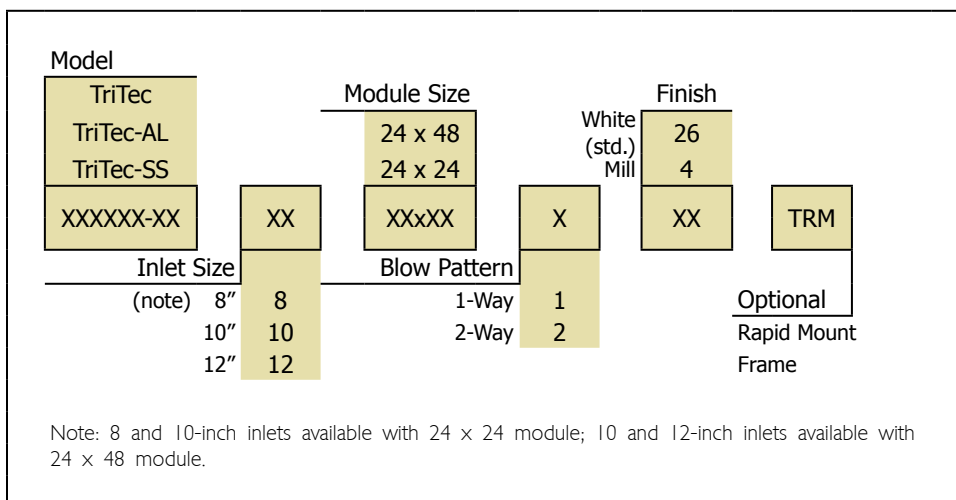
Model
TriTec
TriTec-AL
TriTec-SS
XXXXXX-XX

XX
Inlet Size
(note) 8″ 8
10″ 10
12″ 12

Module Size
24 x 48
24 x 24
XXxXX

X
Blow Pattern
1-Way 1
2-Way 2

Finish
White (std.) 26
Mill 4
XX

TRM
Optional
Rapid Mount Frame

Note: 8 and 10-inch inlets available with 24 x 24 module; 10 and 12-inch inlets available with 24 x 48 module.